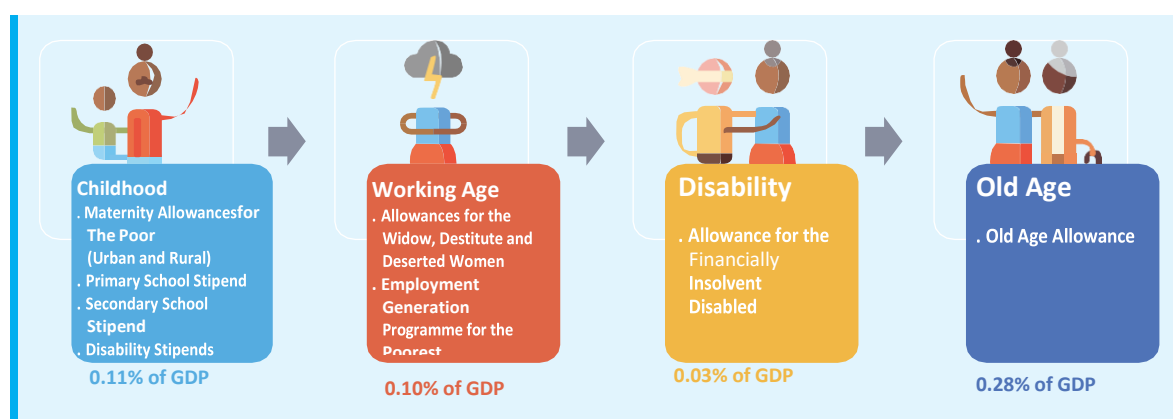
Childhood
. Maternity Allowancesfor The Poor (Urban and Rural)
. Primary School Stipend
. Secondary School Stipend
. Disability Stipends

0.11% of GDP

Working Age
. Allowances for the Widow, Destitute and Deserted Women
. Employment Generation Programme for the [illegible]

0.10% of GDP

Disability
. Allowance for the Financially Insolvent Disabled

0.03% of GDP

Old Age
. Old Age Allowance

0.28% of GDP